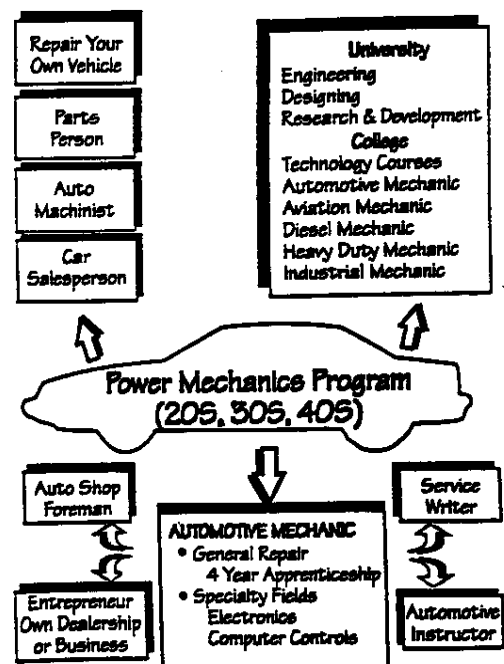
Repair Your Own Vehicle

Parts Person

Auto Machinist

Car Salesperson

University
Engineering
Designing
Research & Development
College
Technology Courses
Automotive Mechanic
Aviation Mechanic
Diesel Mechanic
Heavy Duty Mechanic
Industrial Mechanic

Power Mechanics Program (20S, 30S, 40S)

Auto Shop Foreman

Entrepreneur Own Dealership or Business

AUTOMOTIVE MECHANIC
• General Repair
4 Year Apprenticeship
• Specialty Fields
Electronics
Computer Controls

Service Writer

Automotive Instructor